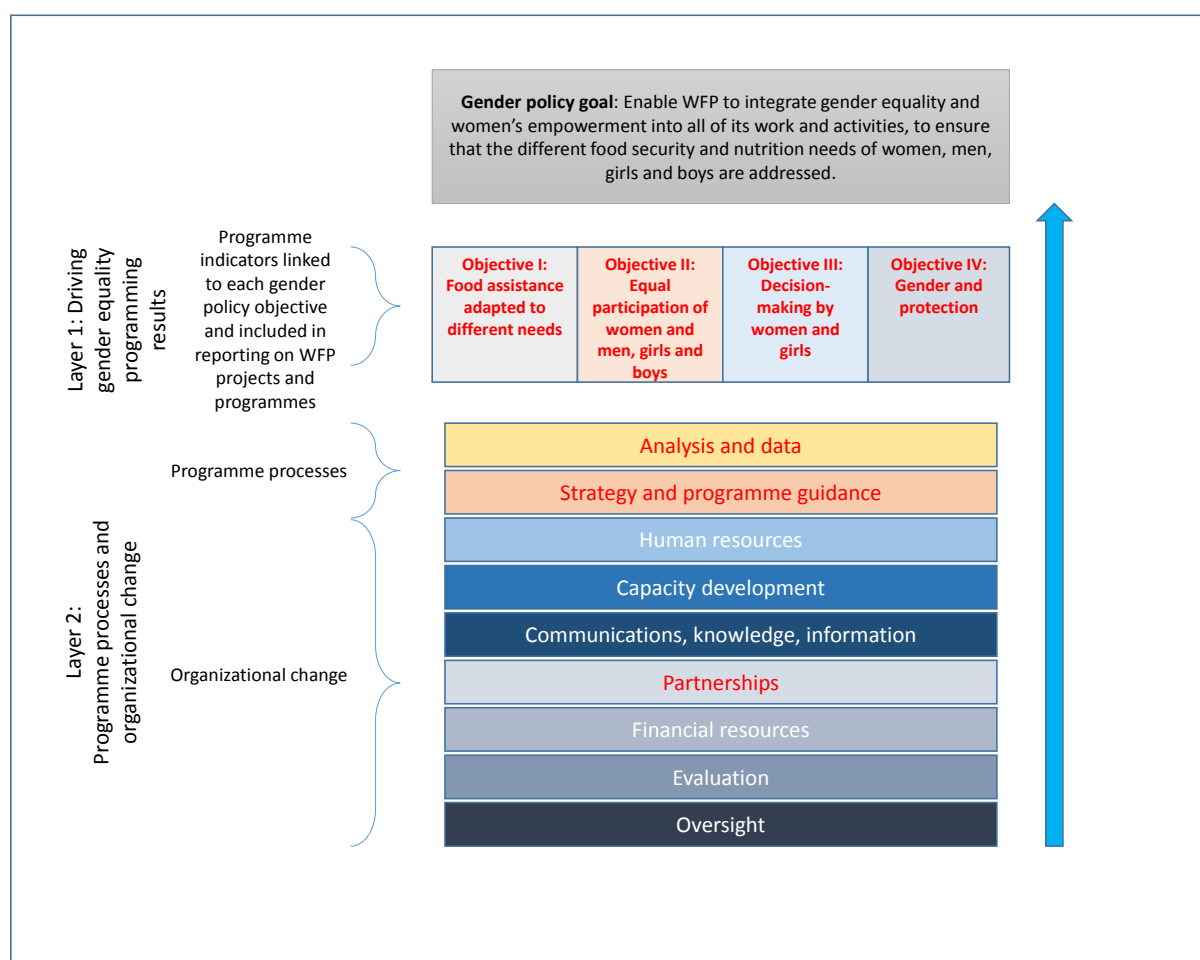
**Gender policy goal**: Enable WFP to integrate gender equality and women's empowerment into all of its work and activities, to ensure that the different food security and nutrition needs of women, men, girls and boys are addressed.

Layer 1: Driving gender equality programming results

Programme indicators linked to each gender policy objective and included in reporting on WFP projects and programmes

| Objective I: Food assistance adapted to different needs | Objective II: Equal participation of women and men, girls and boys | Objective III: Decision-making by women and girls | Objective IV: Gender and protection |
|---|---|---|---|

Layer 2: Programme processes and organizational change

Programme processes

Analysis and data

Strategy and programme guidance

Organizational change

Human resources

Capacity development

Communications, knowledge, information

Partnerships

Financial resources

Evaluation

Oversight